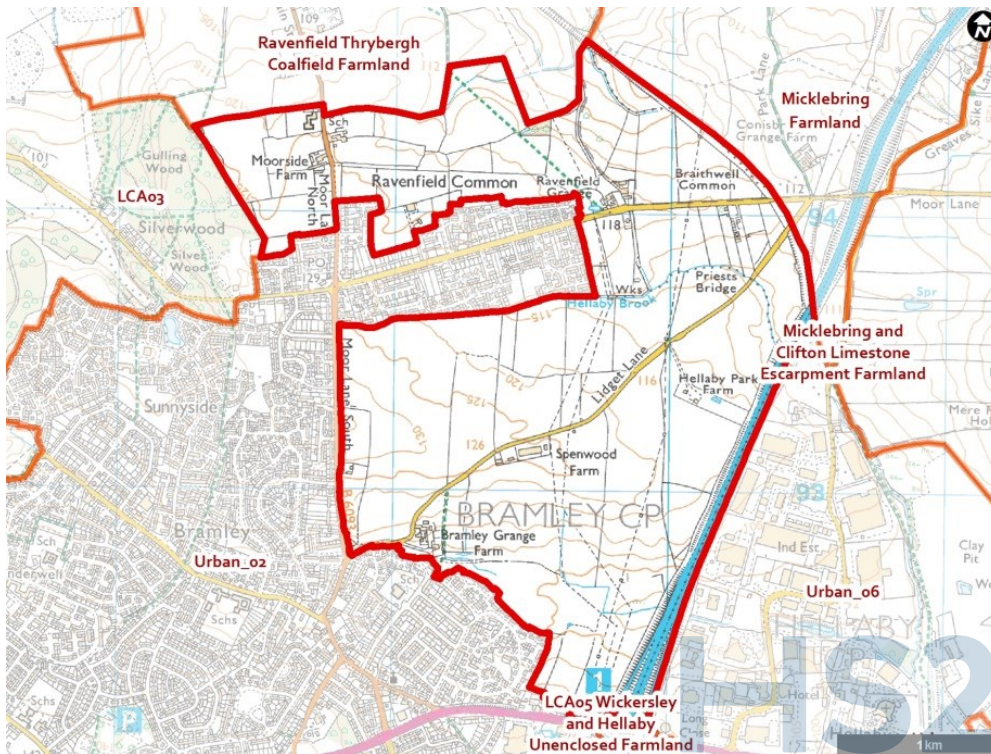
Ravenfield Thrybergh Coalfield Farmland

N

Micklebring Farmland

109

112

Park Lane

Sch

Conisbrough Grange Farm

Gulling Wood

Moorside Farm

Moor La North

Ravenfield Common

Ravenfield Grange

Braithwell Common

112

LCA03

101

Moor Lane

94

Silverwood

Silver Wood

PO

129

118

Wks

Priests Bridge

Spr

Hellaby Brook

115

Micklebring and Clifton Limestone Escarpment Farmland

Moor Lane South

Lidget Lane

116

120

125

Hellaby Park Farm

Sunnyside

130

126

Spenwood Farm

Mere Fm Hol

93

Bramley

BRAMLEY CP

Bramley Grange Farm

Ind Est

Clay Pit

Urban_02

Sch

Urban_06

Schs

HELLABY

Schs

1

HS2

LCA05 Wickersley and Hellaby Unenclosed Farmland

Hotel

Long Close

1km